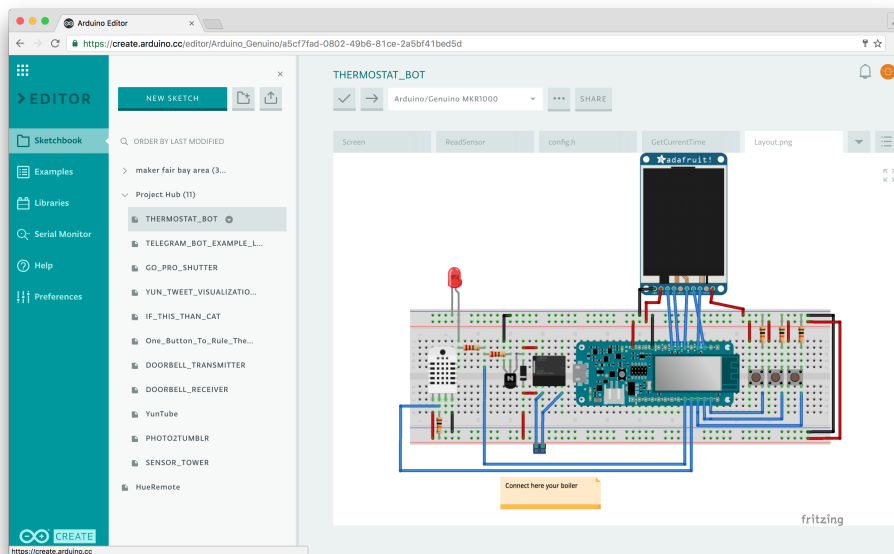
Arduino Editor

https://create.arduino.cc/editor/Arduino_Genuino/a5cf7fad-0802-49b6-81ce-2a5bf41bed5d

EDITOR

NEW SKETCH

Sketchbook

Examples

Libraries

Serial Monitor

Help

Preferences

ORDER BY LAST MODIFIED

maker fair bay area (3...

Project Hub (11)

THERMOSTAT_BOT

TELEGRAM_BOT_EXAMPLE_L...

GO_PRO_SHUTTER

YUN_TWEET_VISUALIZATIO...

IF_THIS_THAN_CAT

One_Button_To_Rule_The...

DOORBELL_TRANSMITTER

DOORBELL_RECEIVER

YunTube

PHOTO2TUMBLR

SENSOR_TOWER

HueRemote

CREATE

https://create.arduino.cc

THERMOSTAT_BOT

Arduino/Genuino MKR1000

SHARE

Screen

ReadSensor

config.h

GetCurrentTime

Layout.png

adafruit!

Connect here your boiler

fritzing